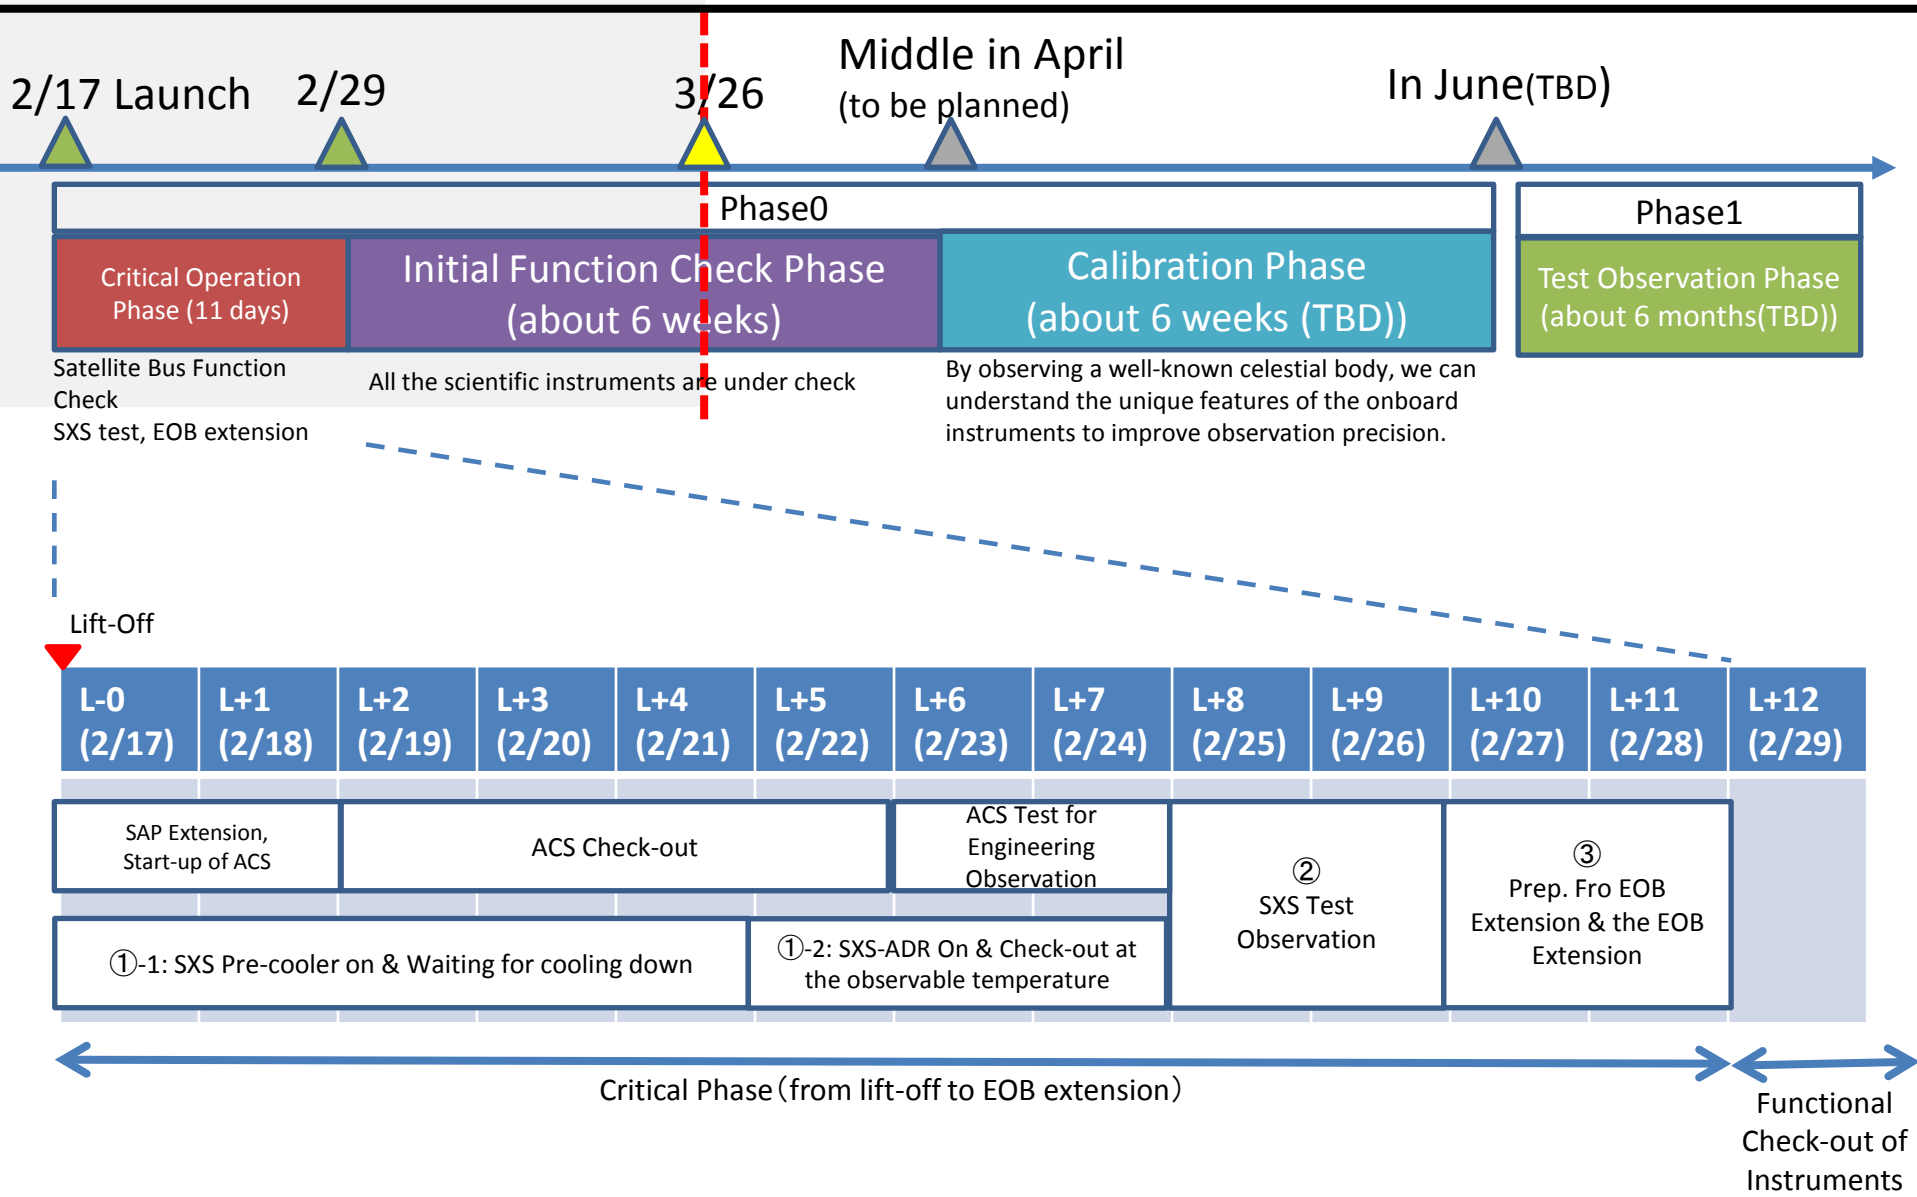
2/17 Launch 2/29 3/26 Middle in April (to be planned) In June(TBD)

Phase0

Phase1

Critical Operation Phase (11 days)

Initial Function Check Phase (about 6 weeks)

Calibration Phase (about 6 weeks (TBD))

Test Observation Phase (about 6 months(TBD))

Satellite Bus Function Check
SXS test, EOB extension

All the scientific instruments are under check

By observing a well-known celestial body, we can understand the unique features of the onboard instruments to improve observation precision.

Lift-Off

| L-0 (2/17) | L+1 (2/18) | L+2 (2/19) | L+3 (2/20) | L+4 (2/21) | L+5 (2/22) | L+6 (2/23) | L+7 (2/24) | L+8 (2/25) | L+9 (2/26) | L+10 (2/27) | L+11 (2/28) | L+12 (2/29) |
|---|---|---|---|---|---|---|---|---|---|---|---|---|

SAP Extension, Start-up of ACS

ACS Check-out

ACS Test for Engineering Observation

② SXS Test Observation

③ Prep. Fro EOB Extension & the EOB Extension

①-1: SXS Pre-cooler on & Waiting for cooling down

①-2: SXS-ADR On & Check-out at the observable temperature

Critical Phase（from lift-off to EOB extension）

Functional Check-out of Instruments